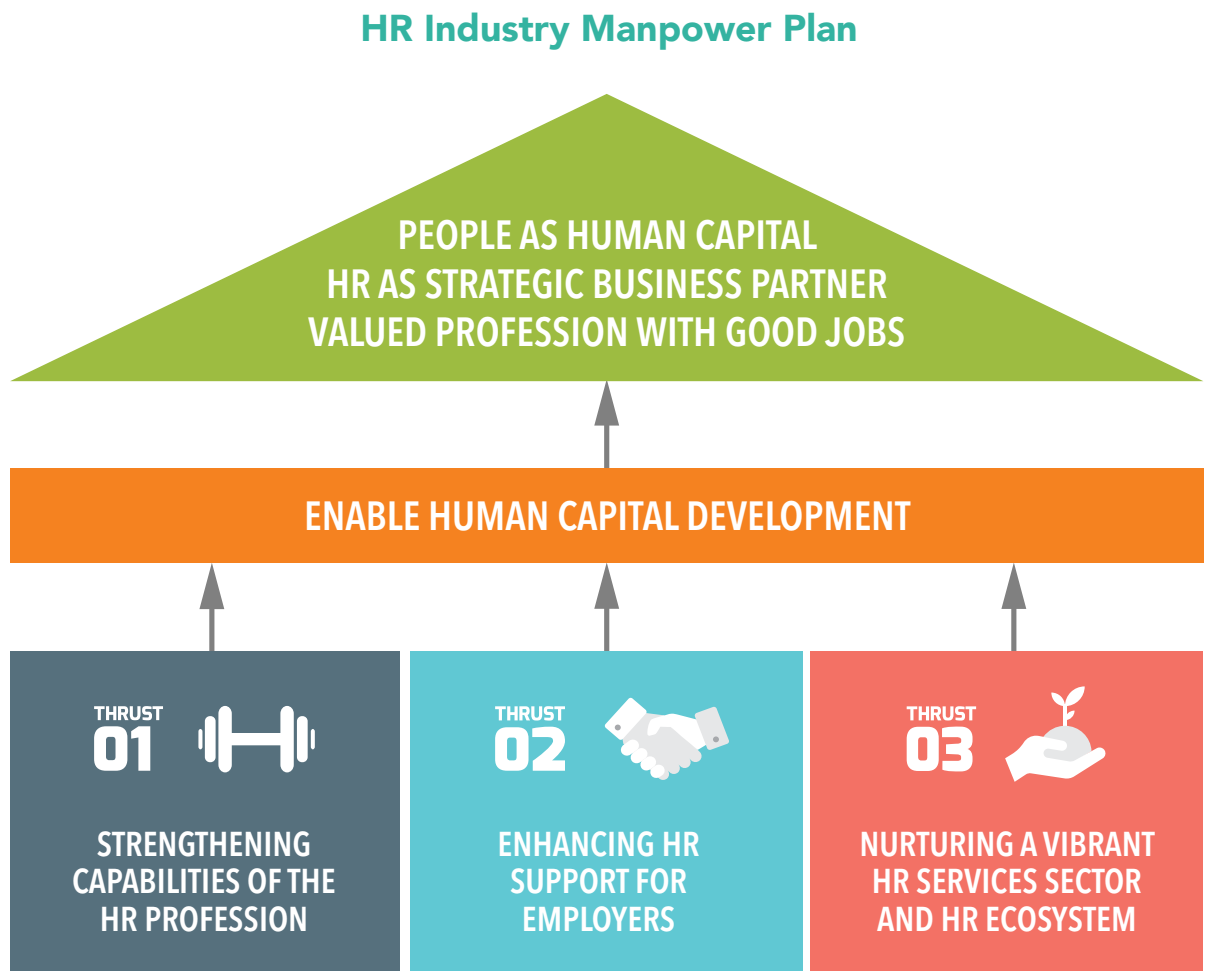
HR Industry Manpower Plan

PEOPLE AS HUMAN CAPITAL
HR AS STRATEGIC BUSINESS PARTNER
VALUED PROFESSION WITH GOOD JOBS

ENABLE HUMAN CAPITAL DEVELOPMENT

THRUST 01

STRENGTHENING CAPABILITIES OF THE HR PROFESSION

THRUST 02

ENHANCING HR SUPPORT FOR EMPLOYERS

THRUST 03

NURTURING A VIBRANT HR SERVICES SECTOR AND HR ECOSYSTEM